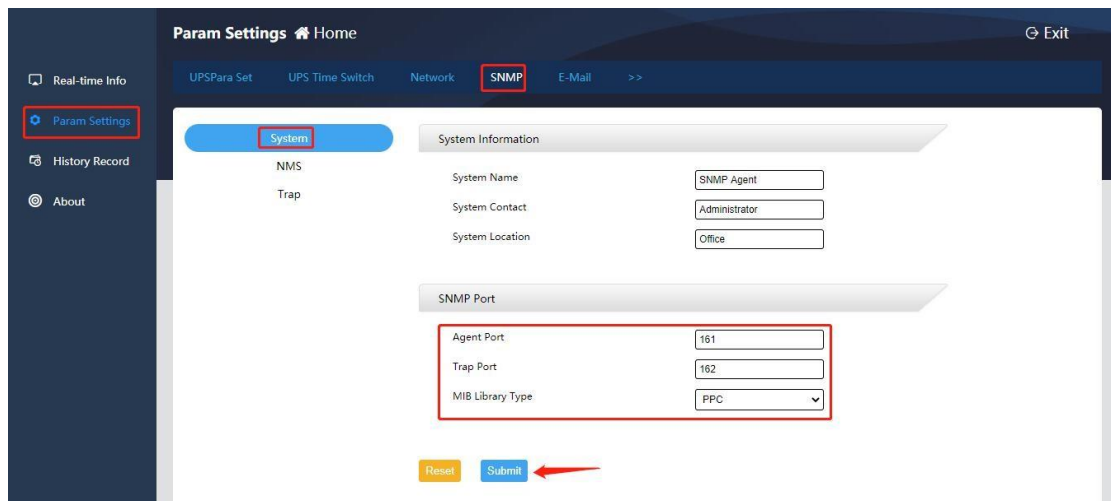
Param Settings Home

Exit

Real-time Info

Param Settings

History Record

About

UPSPara Set UPS Time Switch Network SNMP E-Mail >>

System

NMS

Trap

System Information

System Name SNMP Agent

System Contact Administrator

System Location Office

SNMP Port

Agent Port 161

Trap Port 162

MIB Library Type PPC

Reset Submit